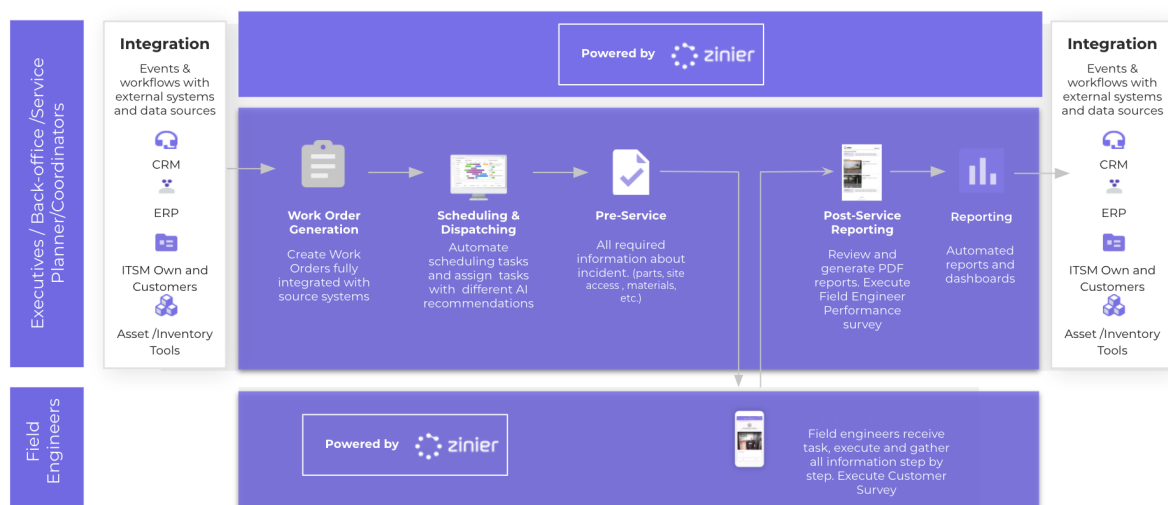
Executives / Back-office /Service Planner/Coordinators

Integration

Events & workflows with external systems and data sources

CRM

ERP

ITSM Own and Customers

Asset /Inventory Tools

Powered by zinier

Work Order Generation

Create Work Orders fully integrated with source systems

Scheduling & Dispatching

Automate scheduling tasks and assign tasks with different AI recommendations

Pre-Service

All required information about incident. (parts, site access , materials, etc.)

Post-Service Reporting

Review and generate PDF reports. Execute Field Engineer Performance survey

Reporting

Automated reports and dashboards

Integration

Events & workflows with external systems and data sources

CRM

ERP

ITSM Own and Customers

Asset /Inventory Tools

Field Engineers

Powered by zinier

Field engineers receive task, execute and gather all information step by step. Execute Customer Survey